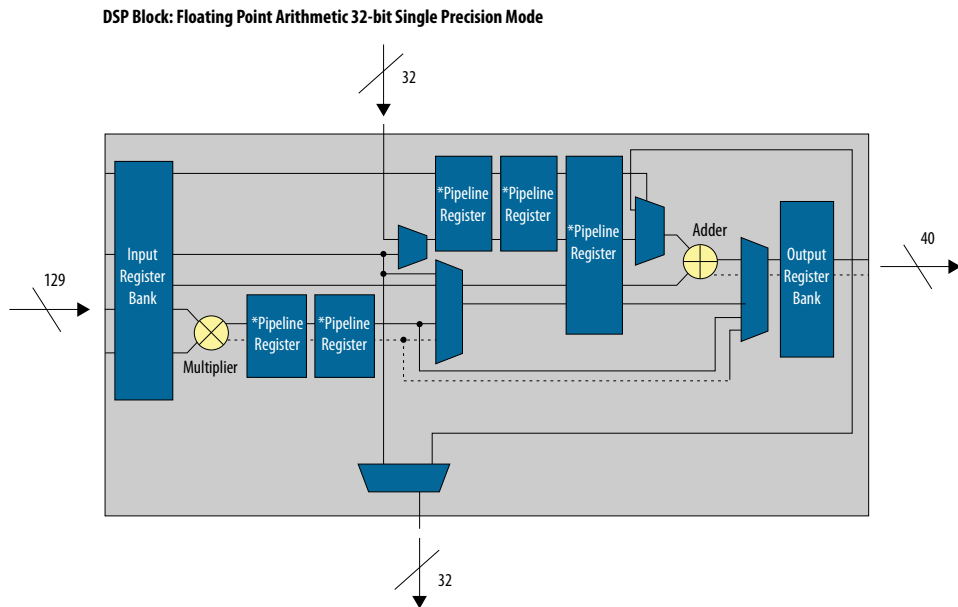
DSP Block: Floating Point Arithmetic 32-bit Single Precision Mode

32

129

Input Register Bank

Multiplier

*Pipeline Register

*Pipeline Register

*Pipeline Register

*Pipeline Register

*Pipeline Register

Adder

Output Register Bank

40

32